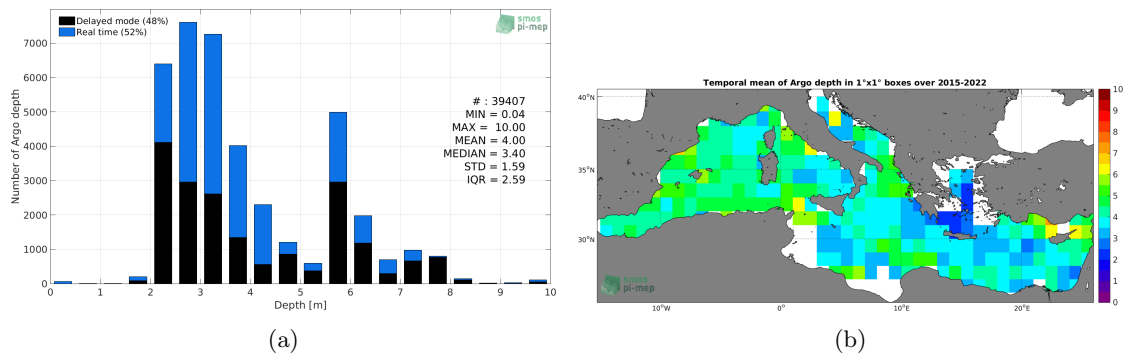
Delayed mode (48%)
Real time (52%)

smos pi-mep

Number of Argo depth

7000
6000
5000
4000
3000
2000
1000
0

# : 39407
MIN = 0.04
MAX = 10.00
MEAN = 4.00
MEDIAN = 3.40
STD = 1.59
IQR = 2.59

0 1 2 3 4 5 6 7 8 9 10
Depth [m]

(a)

Temporal mean of Argo depth in 1°x1° boxes over 2015-2022

40°N
35°N
30°N

10°W 0° 10°E 20°E

smos pi-mep

10
9
8
7
6
5
4
3
2
1
0

(b)